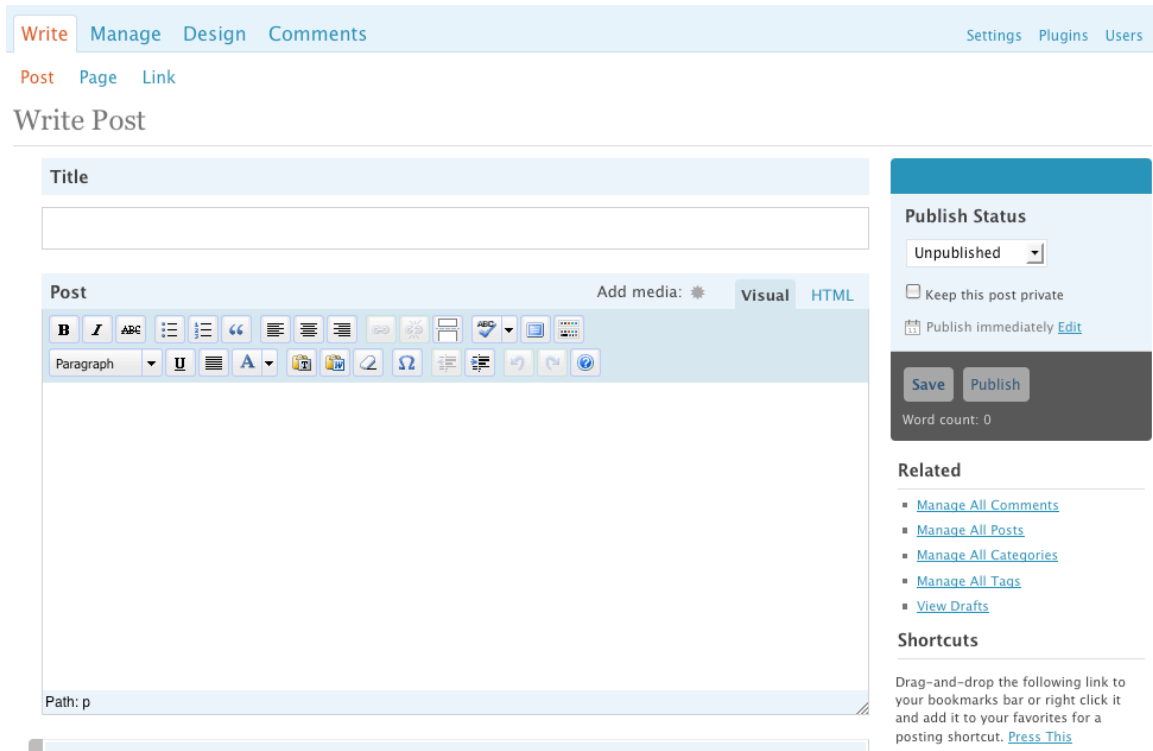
Write Manage Design Comments

Settings Plugins Users

Post Page Link

Write Post

Title

Post

Add media:

Visual HTML

B I ABC

Paragraph U A Ω

Path: p

Publish Status

Unpublished

Keep this post private

Publish immediately Edit

Save Publish

Word count: 0

Related

- Manage All Comments
- Manage All Posts
- Manage All Categories
- Manage All Tags
- View Drafts

Shortcuts

Drag-and-drop the following link to your bookmarks bar or right click it and add it to your favorites for a posting shortcut. Press This